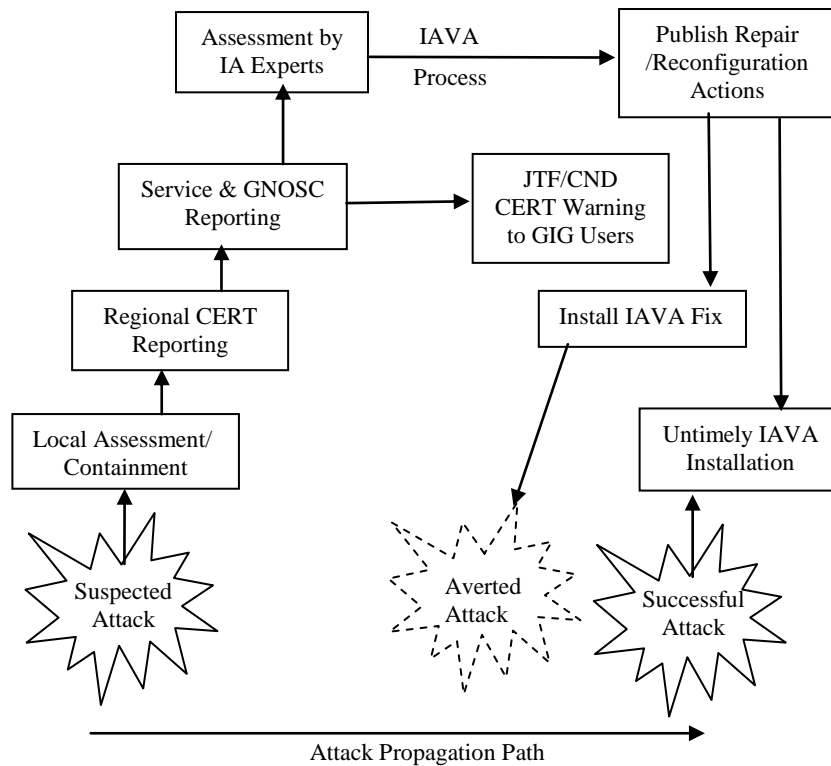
Assessment by IA Experts

IAVA

Process

Publish Repair /Reconfiguration Actions

Service & GNOSC Reporting

JTF/CND CERT Warning to GIG Users

Regional CERT Reporting

Install IAVA Fix

Local Assessment/ Containment

Untimely IAVA Installation

Suspected Attack

Averted Attack

Successful Attack

Attack Propagation Path